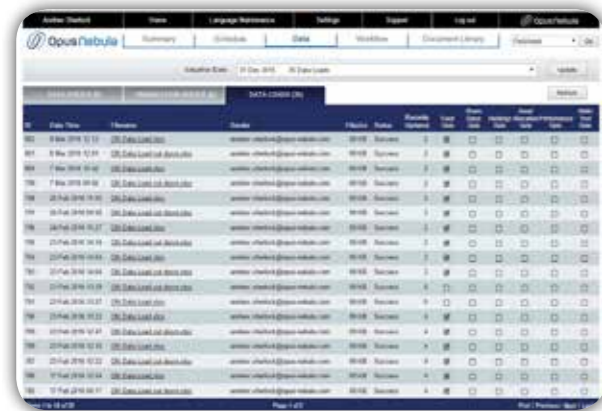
Andrew Shelford | Home | Language Maintenance | Settings | Support | Log out | Opus Nebula

Opus Nebula | Summary | Schedule | Data | Workflow | Document Library

Database | Go

Valuation Date: 31 Dec 2015 | 30 Data Loads | Update

DATA LOADS (30)

Refresh

| ID | Date Time | Filename | Sender | FileSize | Status | Records Updated | Cash Data | Share Data | Holdings Data | Asset Allocation Data | Performance Data | Static Data |
|---|---|---|---|---|---|---|---|---|---|---|---|---|
| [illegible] | 8 Mar 2016 12:12 | OR Data Load.xlsx | andrew.shelford@opus-nebula.com | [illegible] | Success | 3 | | | | | | |
| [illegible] | 8 Mar 2016 12:01 | OR Data Load out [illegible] | andrew.shelford@opus-nebula.com | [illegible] | Success | 3 | | | | | | |
| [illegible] | 7 Mar 2016 10:42 | OR Data Load.xlsx | andrew.shelford@opus-nebula.com | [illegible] | Success | 3 | | | | | | |
| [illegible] | 7 Mar 2016 09:02 | OR Data Load out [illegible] | andrew.shelford@opus-nebula.com | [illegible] | Success | 3 | | | | | | |
| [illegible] | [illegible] Feb 2016 | OR Data Load.xlsx | andrew.shelford@opus-nebula.com | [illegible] | Success | 3 | | | | | | |
| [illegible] | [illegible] Feb 2016 | OR Data Load out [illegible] | andrew.shelford@opus-nebula.com | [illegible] | Success | 3 | | | | | | |
| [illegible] | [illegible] Feb 2016 | OR Data Load.xlsx | andrew.shelford@opus-nebula.com | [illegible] | Success | 3 | | | | | | |
| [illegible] | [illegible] Feb 2016 | OR Data Load.xlsx | andrew.shelford@opus-nebula.com | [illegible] | Success | 3 | | | | | | |
| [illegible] | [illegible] Feb 2016 | OR Data Load out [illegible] | andrew.shelford@opus-nebula.com | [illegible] | Success | 3 | | | | | | |
| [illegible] | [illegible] Feb 2016 | OR Data Load.xlsx | andrew.shelford@opus-nebula.com | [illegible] | Success | 3 | | | | | | |
| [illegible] | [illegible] Feb 2016 | OR Data Load out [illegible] | andrew.shelford@opus-nebula.com | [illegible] | Success | 4 | | | | | | |
| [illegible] | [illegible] Feb 2016 | OR Data Load.xlsx | andrew.shelford@opus-nebula.com | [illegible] | Success | 4 | | | | | | |
| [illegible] | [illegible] Feb 2016 | OR Data Load.xlsx | andrew.shelford@opus-nebula.com | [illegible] | Success | 4 | | | | | | |
| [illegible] | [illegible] Feb 2016 | OR Data Load out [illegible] | andrew.shelford@opus-nebula.com | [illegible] | Success | 4 | | | | | | |
| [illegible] | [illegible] Feb 2016 | OR Data Load.xlsx | andrew.shelford@opus-nebula.com | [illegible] | Success | 4 | | | | | | |
| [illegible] | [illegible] Feb 2016 | OR Data Load out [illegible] | andrew.shelford@opus-nebula.com | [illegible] | Success | 4 | | | | | | |
| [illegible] | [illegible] Feb 2016 | OR Data Load.xlsx | andrew.shelford@opus-nebula.com | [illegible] | Success | 4 | | | | | | |
| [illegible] | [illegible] Feb 2016 | OR Data Load out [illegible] | andrew.shelford@opus-nebula.com | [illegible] | Success | 4 | | | | | | |

Items 1 to 18 of 30 | Page 1 of 2 | First | Previous | Next | Last